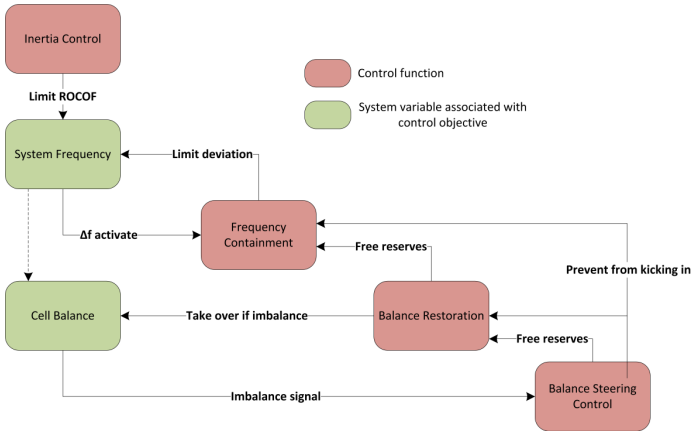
Inertia Control

Limit ROCOF

Control function

System variable associated with control objective

System Frequency

Limit deviation

Δf activate

Frequency Containment

Free reserves

Prevent from kicking in

Cell Balance

Take over if imbalance

Balance Restoration

Free reserves

Imbalance signal

Balance Steering Control